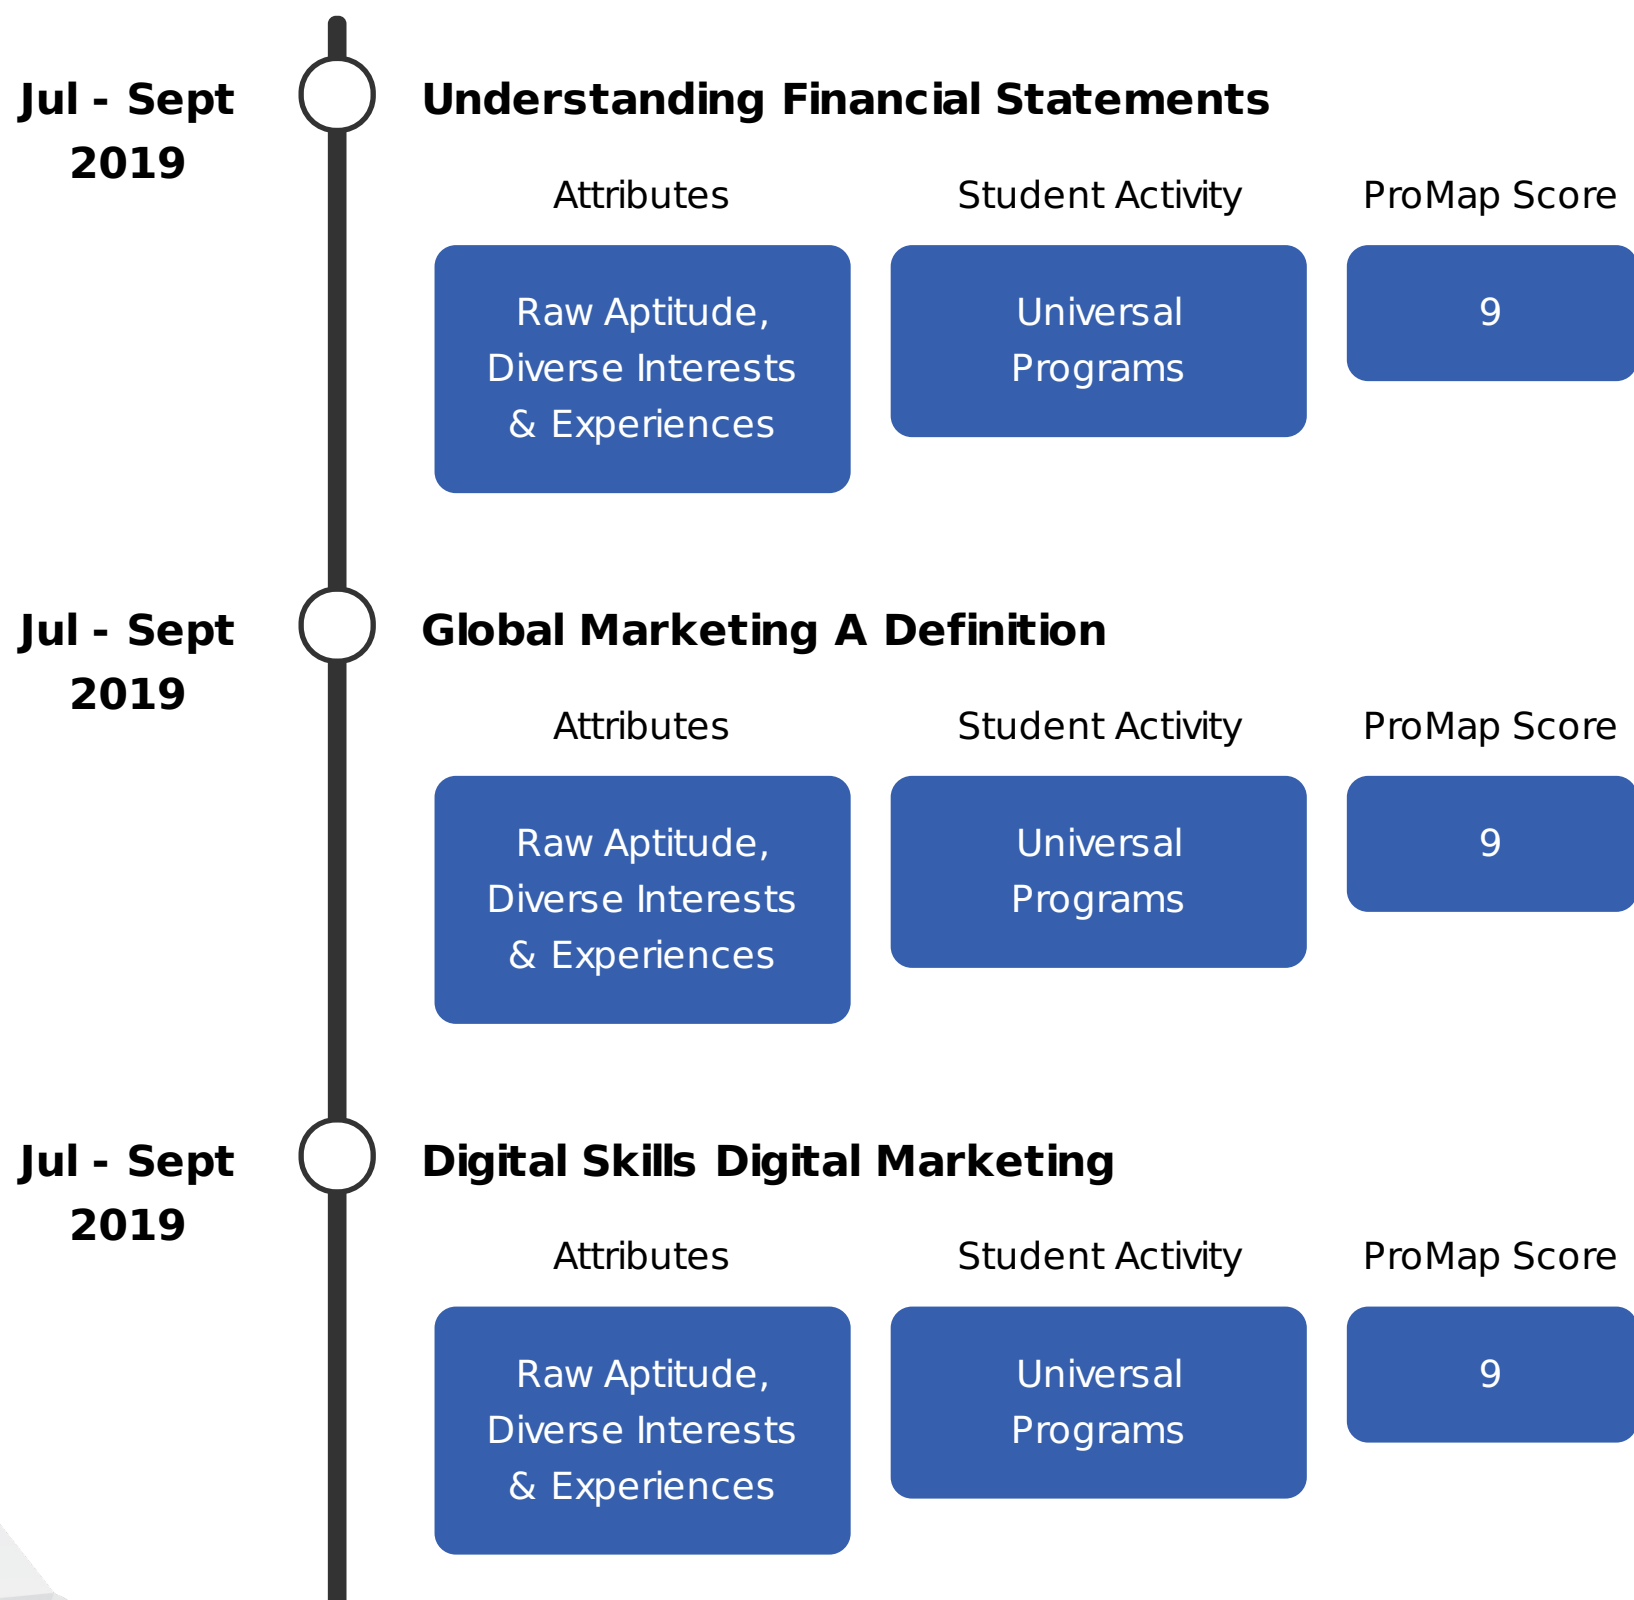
Jul - Sept 2019

Understanding Financial Statements

| Attributes | Student Activity | ProMap Score |
|---|---|---|
| Raw Aptitude, Diverse Interests & Experiences | Universal Programs | 9 |

Jul - Sept 2019

Global Marketing A Definition

| Attributes | Student Activity | ProMap Score |
|---|---|---|
| Raw Aptitude, Diverse Interests & Experiences | Universal Programs | 9 |

Jul - Sept 2019

Digital Skills Digital Marketing

| Attributes | Student Activity | ProMap Score |
|---|---|---|
| Raw Aptitude, Diverse Interests & Experiences | Universal Programs | 9 |